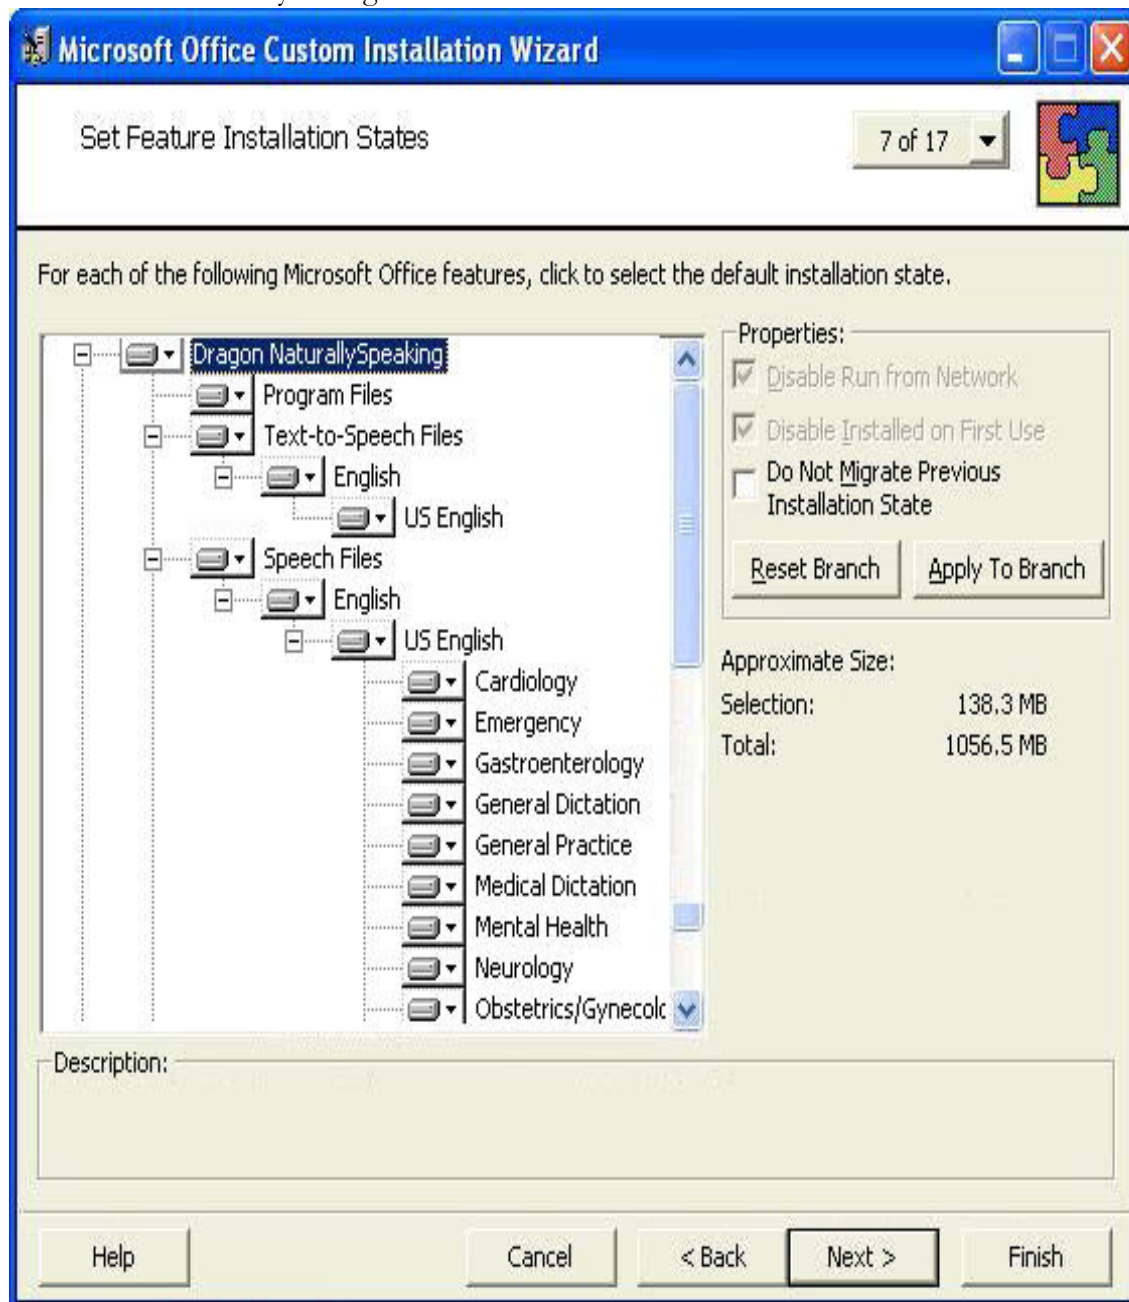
Microsoft Office Custom Installation Wizard

Set Feature Installation States

7 of 17

For each of the following Microsoft Office features, click to select the default installation state.

Dragon NaturallySpeaking
Program Files
Text-to-Speech Files
English
US English
Speech Files
English
US English
Cardiology
Emergency
Gastroenterology
General Dictation
General Practice
Medical Dictation
Mental Health
Neurology
Obstetrics/Gynecolc

Properties:
Disable Run from Network
Disable Installed on First Use
Do Not Migrate Previous Installation State
Reset Branch
Apply To Branch

Approximate Size:
Selection: 138.3 MB
Total: 1056.5 MB

Description:

Help
Cancel
< Back
Next >
Finish